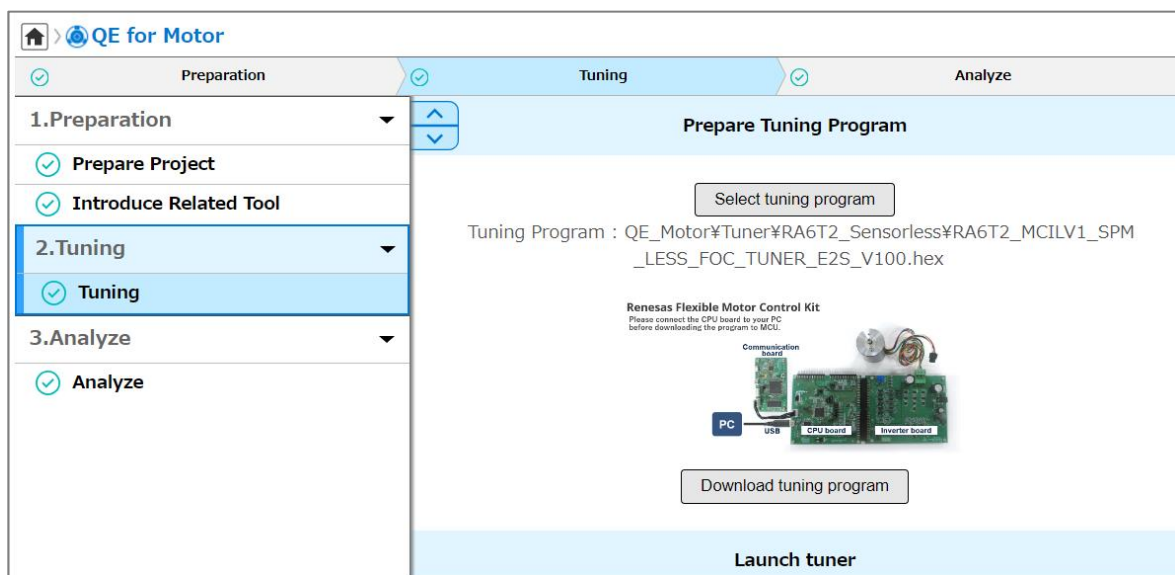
QE for Motor

Preparation
Tuning
Analyze

1.Preparation
Prepare Project
Introduce Related Tool
2.Tuning
Tuning
3.Analyze
Analyze

Prepare Tuning Program

Select tuning program

Tuning Program : QE_Motor¥Tuner¥RA6T2_Sensorless¥RA6T2_MCILV1_SPM_LESS_FOC_TUNER_E2S_V100.hex

Renesas Flexible Motor Control Kit
Please connect the CPU board to your PC before downloading the program to MCU.
Communication board
PC
USB
CPU board
Inverter board

Download tuning program

Launch tuner